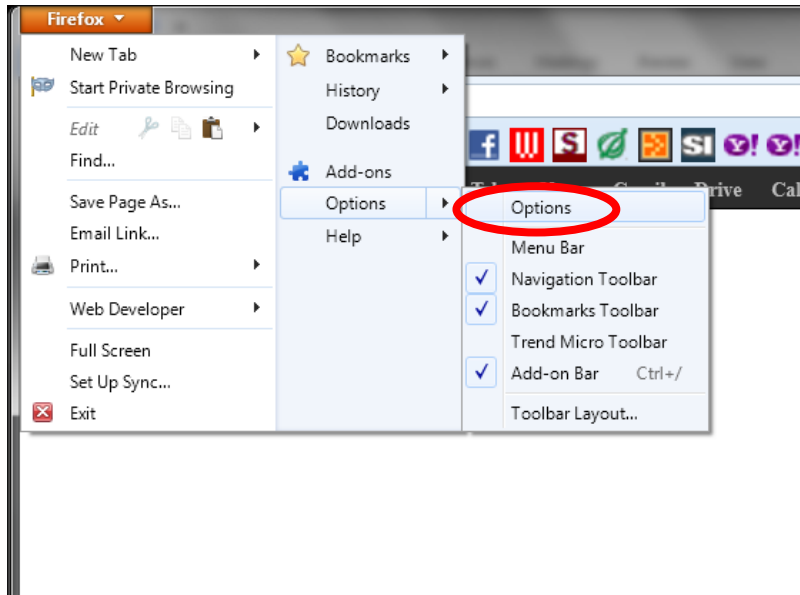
Firefox

New Tab
Start Private Browsing
Edit
Find...
Save Page As...
Email Link...
Print...
Web Developer
Full Screen
Set Up Sync...
Exit

Bookmarks
History
Downloads
Add-ons
Options
Help

Options
Menu Bar
Navigation Toolbar
Bookmarks Toolbar
Trend Micro Toolbar
Add-on Bar Ctrl+/
Toolbar Layout...

Drive Cal